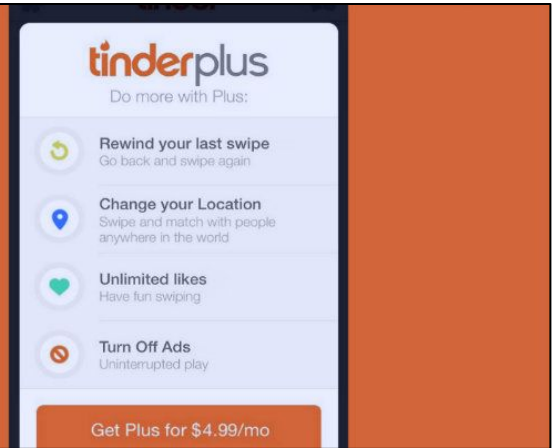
tinderplus

Do more with Plus:

Rewind your last swipe
Go back and swipe again

Change your Location
Swipe and match with people anywhere in the world

Unlimited likes
Have fun swiping

Turn Off Ads
Uninterrupted play

Get Plus for $4.99/mo